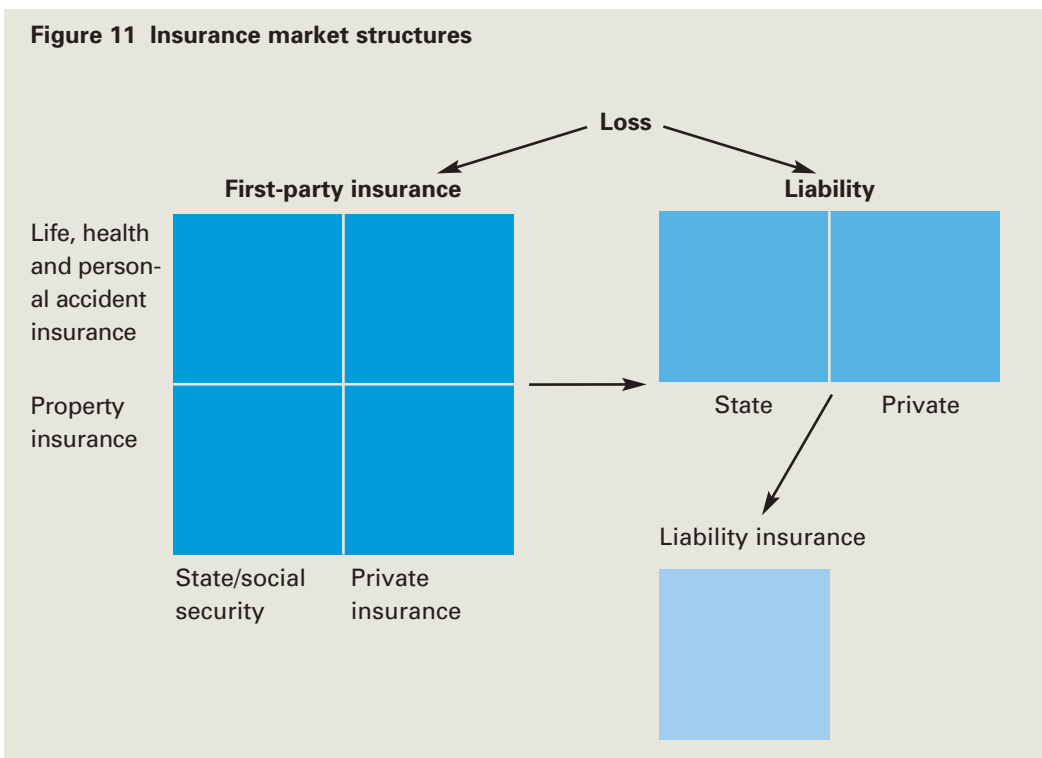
Figure 11 Insurance market structures

Loss

First-party insurance

Liability

Life, health and personal accident insurance

Property insurance

State/social security

Private insurance

State

Private

Liability insurance